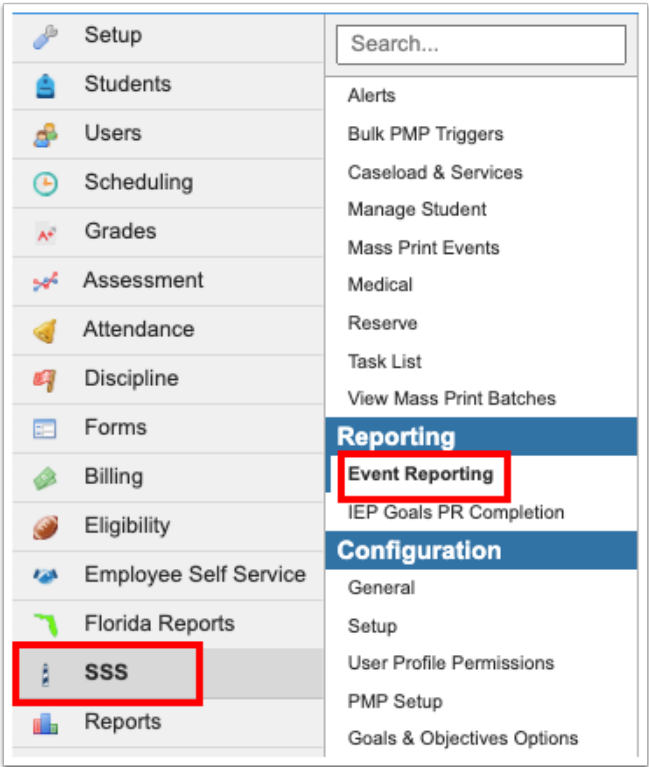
Setup
Students
Users
Scheduling
Grades
Assessment
Attendance
Discipline
Forms
Billing
Eligibility
Employee Self Service
Florida Reports
SSS
Reports

Search...
Alerts
Bulk PMP Triggers
Caseload & Services
Manage Student
Mass Print Events
Medical
Reserve
Task List
View Mass Print Batches
Reporting
Event Reporting
IEP Goals PR Completion
Configuration
General
Setup
User Profile Permissions
PMP Setup
Goals & Objectives Options